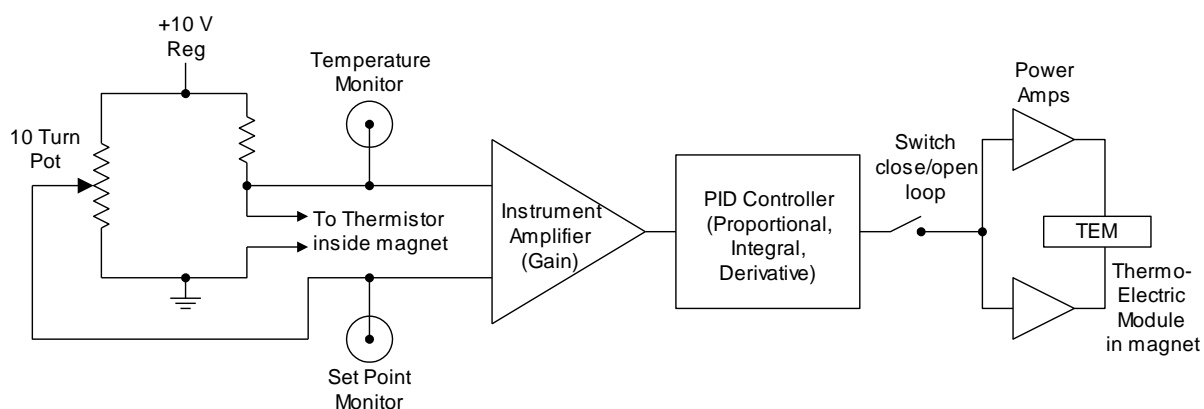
+10 V
Reg

10 Turn
Pot

Temperature
Monitor

To Thermistor
inside magnet

Set Point
Monitor

Instrument
Amplifier
(Gain)

PID Controller
(Proportional,
Integral,
Derivative)

Switch
close/open
loop

Power
Amps

TEM

Thermo-
Electric
Module
in magnet